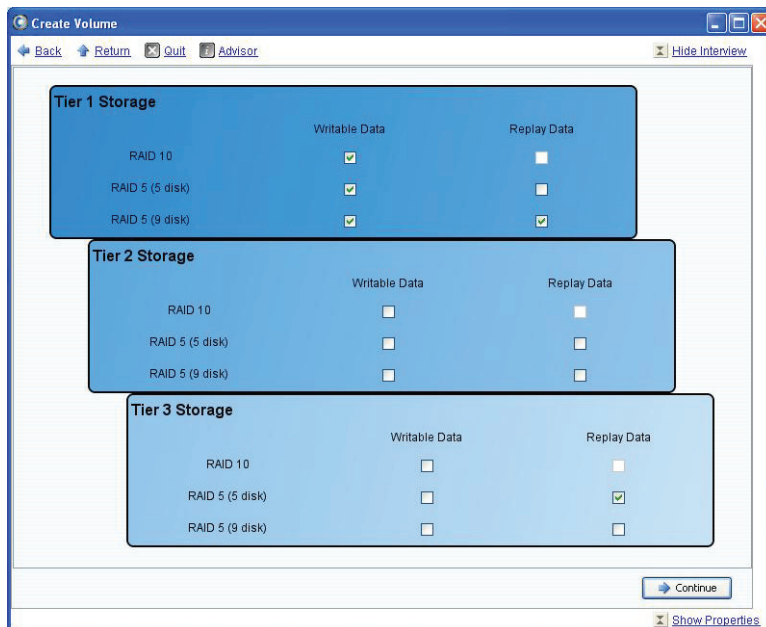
Create Volume

Back Return Quit Advisor Hide Interview

Tier 1 Storage

| | Writable Data | Replay Data |
|---|---|---|
| RAID 10 | ☑ | ☐ |
| RAID 5 (5 disk) | ☑ | ☐ |
| RAID 5 (9 disk) | ☑ | ☑ |

Tier 2 Storage

| | Writable Data | Replay Data |
|---|---|---|
| RAID 10 | ☐ | ☐ |
| RAID 5 (5 disk) | ☐ | ☐ |
| RAID 5 (9 disk) | ☐ | ☐ |

Tier 3 Storage

| | Writable Data | Replay Data |
|---|---|---|
| RAID 10 | ☐ | ☐ |
| RAID 5 (5 disk) | ☐ | ☑ |
| RAID 5 (9 disk) | ☐ | ☐ |

Continue

Show Properties